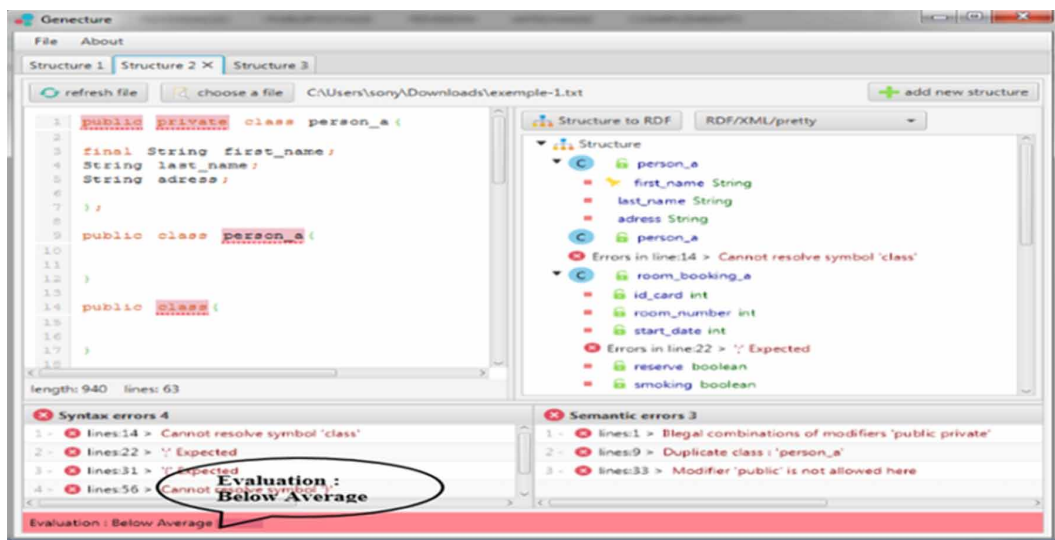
Genecture

File About

Structure 1 Structure 2 × Structure 3

refresh file choose a file C:\Users\sony\Downloads\exemple-1.txt add new structure

1 public private class person_a {
2
3 final String first_name;
4 String last_name;
5 String adress;
6
7 };
8
9 public class person_a{
10
11
12 }
13
14 public class{
15
16
17 }
18

length: 940 lines: 63

Structure to RDF RDF/XML/pretty

Structure
person_a
first_name String
last_name String
adress String
person_a
Errors in line:14 > Cannot resolve symbol 'class'
room_booking_a
id_card int
room_number int
start_date int
Errors in line:22 > ';' Expected
reserve boolean
smoking boolean

Syntax errors 4
1 - lines:14 > Cannot resolve symbol 'class'
2 - lines:22 > ';' Expected
3 - lines:31 > '{' Expected
4 - lines:56 > Cannot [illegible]

Evaluation : Below Average

Semantic errors 3
1 - lines:1 > Illegal combinations of modifiers 'public private'
2 - lines:9 > Duplicate class : 'person_a'
3 - lines:33 > Modifier 'public' is not allowed here

Evaluation : Below Average